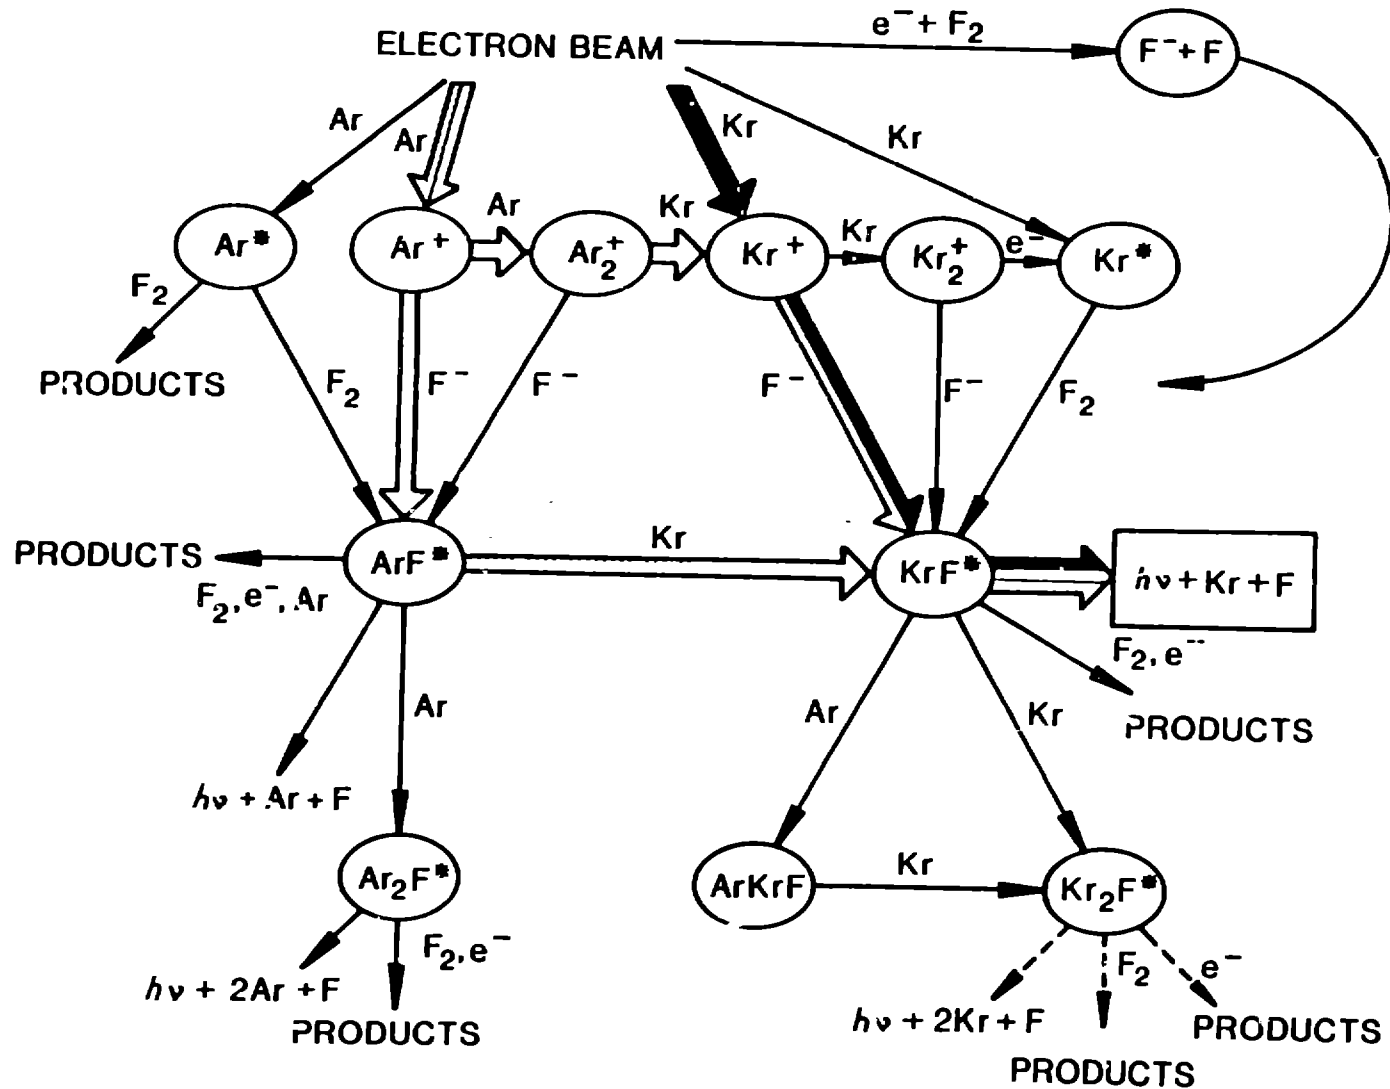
ELECTRON BEAM

$e^- + F_2$

$F^- + F$

Ar

Ar

Kr

Kr

$Ar^*$

$Ar^+$

Ar

$Ar_2^+$

Kr

$Kr^+$

Kr

$Kr_2^+$

$e^-$

$Kr^*$

$F_2$

PRODUCTS

$F_2$

$F^-$

$F^-$

$F^-$

$F^-$

$F_2$

PRODUCTS

$ArF^*$

Kr

$KrF^*$

$h\nu + Kr + F$

$F_2, e^-, Ar$

$F_2, e^-$

Ar

Ar

Kr

PRODUCTS

$h\nu + Ar + F$

$Ar_2F^*$

ArKrF

Kr

$Kr_2F^*$

$F_2, e^-$

$F_2$

$e^-$

$h\nu + 2Ar + F$

PRODUCTS

$h\nu + 2Kr + F$

PRODUCTS

PRODUCTS